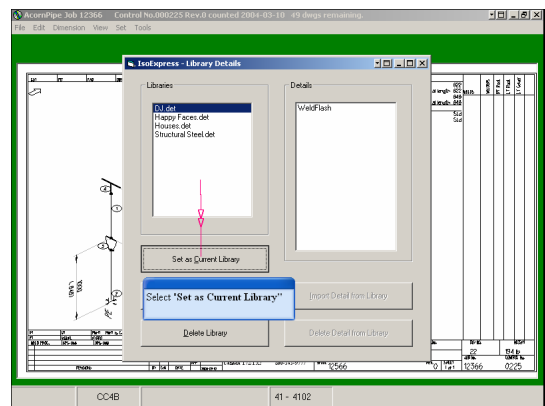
AcornPipe Job 12366 Control No.000225 Rev.0 counted 2004-03-10 49 dwgs remaining.

File Edit Dimension View Set Tools

IsoExpress - Library Details

Libraries

DJ.det
Happy Faces.det
Houses.det
Structural Steel.det

Details

WeldFlash

Set as Current Library

Select "Set as Current Library"

Import Detail from Library

Delete Library

Delete Detail from Library

12566

22

12366

0225

CC4B

41 - 4102